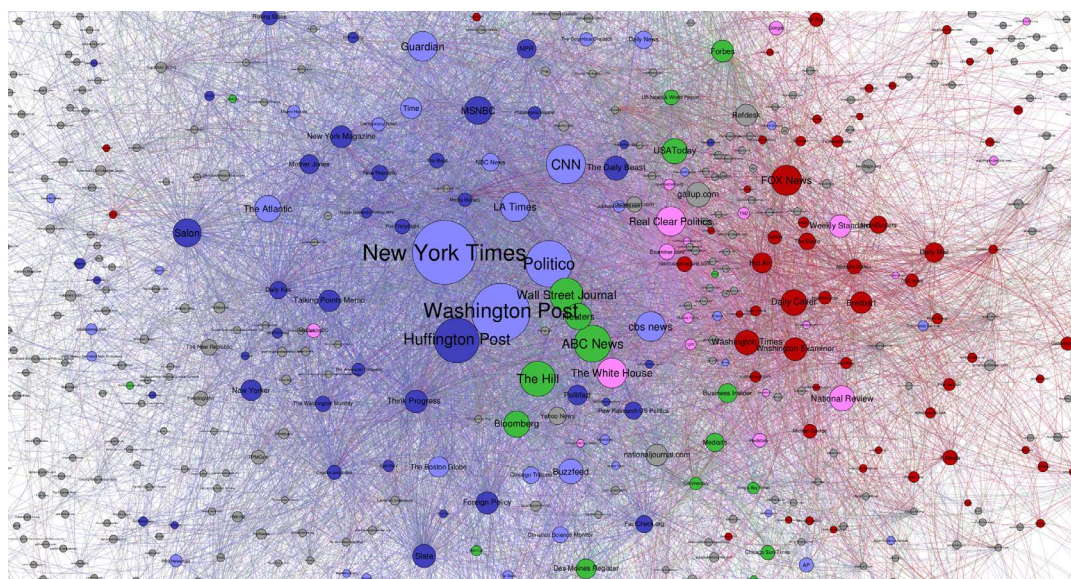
Rolling Stone
Guardian
NPR
Daily News
Forbes
Time
MSNBC
US News & World Report
Refdesk
New York Magazine
USAToday
Mother Jones
ABC News
CNN
The Daily Beast
FOX News
gallup.com
The Atlantic
LA Times
Real Clear Politics
Weekly Standard
Salon
New York Times
Politico
Hot Air
Daily Kos
Talking Points Memo
Wall Street Journal
Reuters
Daily Caller
Breitbart
Washington Post
Huffington Post
cbs news
ABC News
Washington Times
Washington Examiner
The New Republic
The Hill
The White House
New Yorker
Think Progress
PolitiFact
Business Insider
National Review
The Washington Monthly
Bloomberg
Yahoo News
Pew Research US Politics
Mediaite
nationaljournal.com
The Boston Globe
Chicago Tribune
Buzzfeed
Foreign Policy
Fact Checking
Christian Science Monitor
Chicago Sun-Times
Slate
Des Moines Register
AP